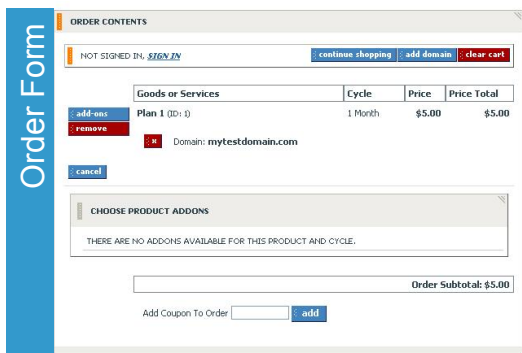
Order Form

ORDER CONTENTS

NOT SIGNED IN, SIGN IN

continue shopping  add domain  clear cart

| Goods or Services | Cycle | Price | Price Total |
|---|---|---|---|
| Plan 1 (ID: 1) | 1 Month | $5.00 | $5.00 |

add-ons
remove

x Domain: mytestdomain.com

cancel

CHOOSE PRODUCT ADDONS

THERE ARE NO ADDONS AVAILABLE FOR THIS PRODUCT AND CYCLE.

Order Subtotal: $5.00

Add Coupon To Order  add